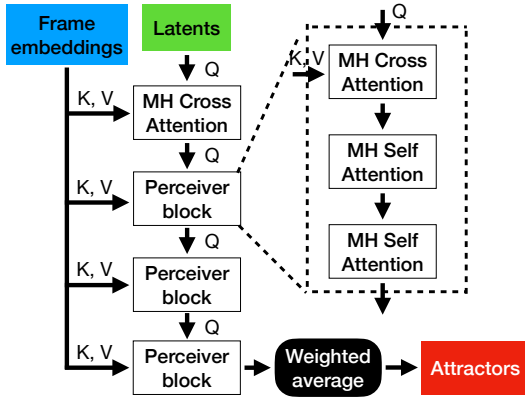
Frame embeddings

Latents

Q

K, V

MH Cross Attention

Q

K, V

Perceiver block

Q

K, V

Perceiver block

Q

K, V

Perceiver block

Weighted average

Attractors

Q

K, V

MH Cross Attention

MH Self Attention

MH Self Attention